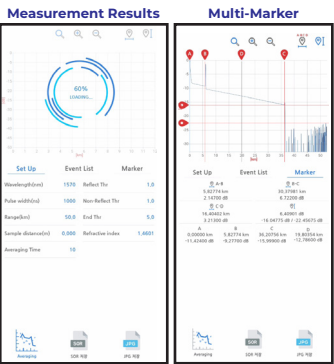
Measurement Results

60%
LOADING...

Set Up | Event List | Marker

| | | | |
|---|---|---|---|
| Wavelength(nm) | 1570 | Reflect Thr | 1.0 |
| Pulse width(ns) | 10 | Non-Reflect Thr | 1.0 |
| Range(km) | 50.0 | End Thr | 5.0 |
| Sample distance(m) | 0.080 | Reflective index | 1.4601 |
| Averaging Time | 10 | | |

Averaging
SOR 저장
JPG 저장

Multi-Marker

A B D C

Set Up | Event List | Marker

| | |
|---|---|
| 구간 A-B | 구간 B-C |
| 5.82774 km | 30.37981 km |
| 2.14700 dB | 8.72200 dB |
| 구간 C-D | |
| 16.40402 km | 6.40901 dB |
| 3.21300 dB | -16.04775 dB / -22.45675 dB |
| A | B |
| 0.00000 km | 5.82774 km |
| -11.42400 dB | -9.27700 dB |
| C | D |
| 36.20750 km | 19.80354 km |
| -15.99900 dB | -12.78600 dB |

Averaging
SOR 저장
JPG 저장